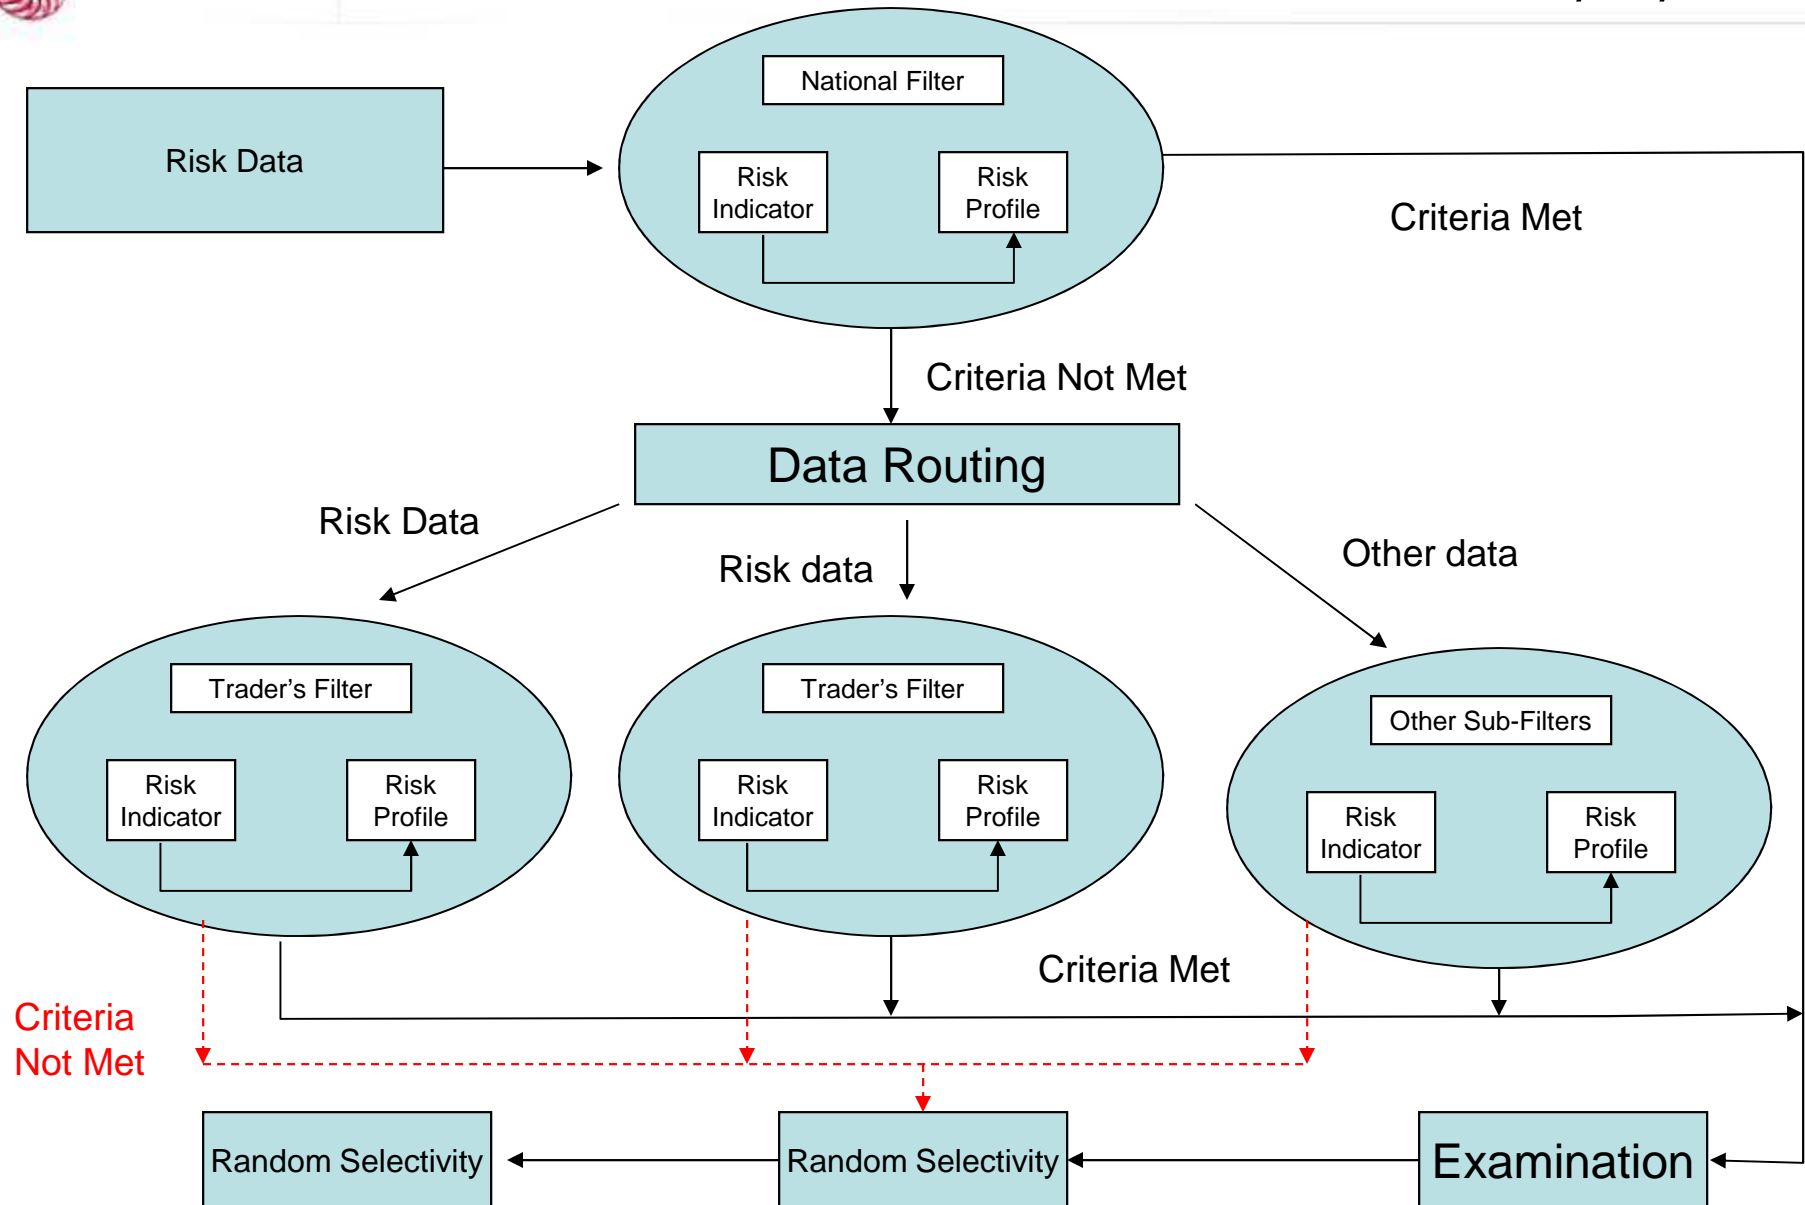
Risk Data

National Filter

Risk Indicator

Risk Profile

Criteria Met

Criteria Not Met

Data Routing

Risk Data

Risk data

Other data

Trader’s Filter

Risk Indicator

Risk Profile

Trader’s Filter

Risk Indicator

Risk Profile

Other Sub-Filters

Risk Indicator

Risk Profile

Criteria Met

Criteria Not Met

Random Selectivity

Random Selectivity

Examination